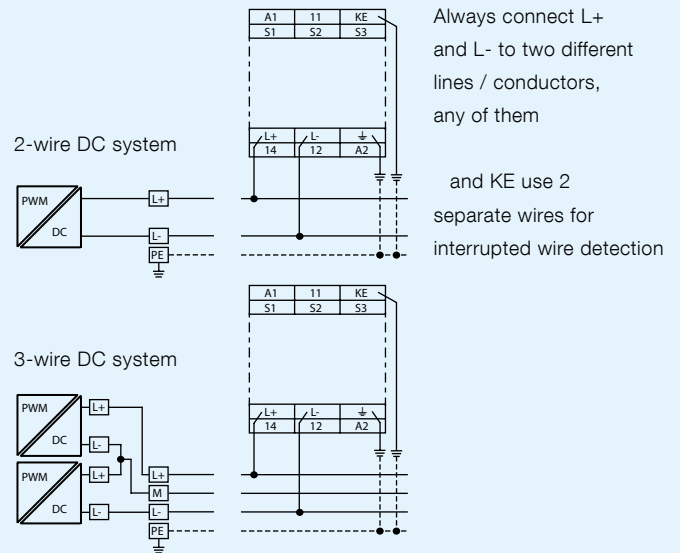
| A1 | 11 | KE |
|---|---|---|
| S1 | S2 | S3 |

Always connect L+ and L- to two different lines / conductors, any of them

2-wire DC system

| L+ | L- | ⏚ |
|---|---|---|
| 14 | 12 | A2 |

⏚ and KE use 2 separate wires for interrupted wire detection

PWM
DC
L+
L-
PE

| A1 | 11 | KE |
|---|---|---|
| S1 | S2 | S3 |

3-wire DC system

| L+ | L- | ⏚ |
|---|---|---|
| 14 | 12 | A2 |

PWM
DC
L+
L-
PWM
DC
L+
L-
L+
M
L-
PE